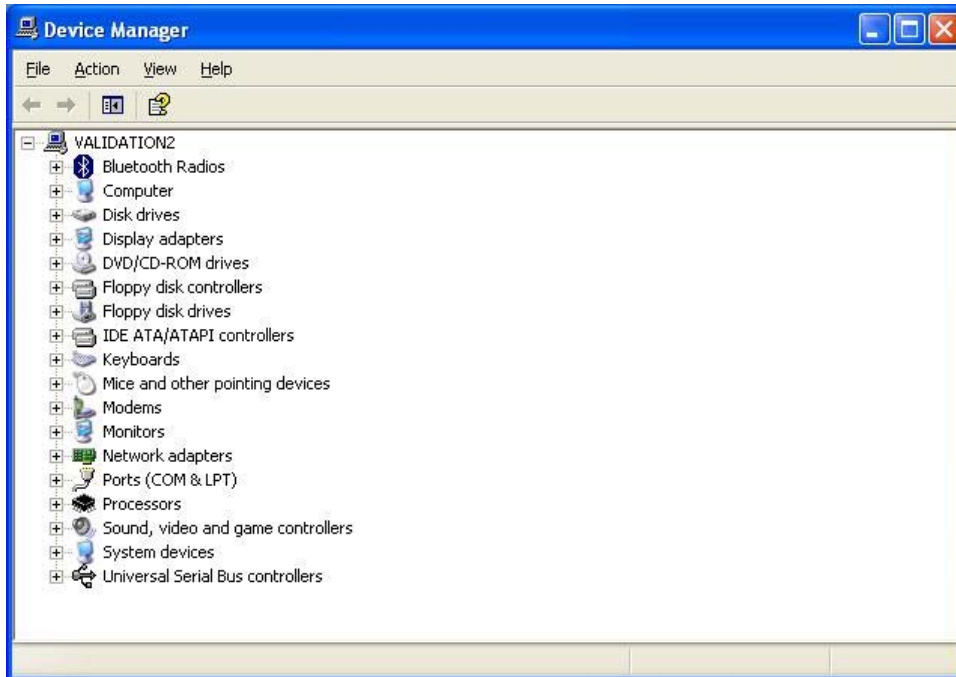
Device Manager

File Action View Help

VALIDATION2
Bluetooth Radios
Computer
Disk drives
Display adapters
DVD/CD-ROM drives
Floppy disk controllers
Floppy disk drives
IDE ATA/ATAPI controllers
Keyboards
Mice and other pointing devices
Modems
Monitors
Network adapters
Ports (COM & LPT)
Processors
Sound, video and game controllers
System devices
Universal Serial Bus controllers